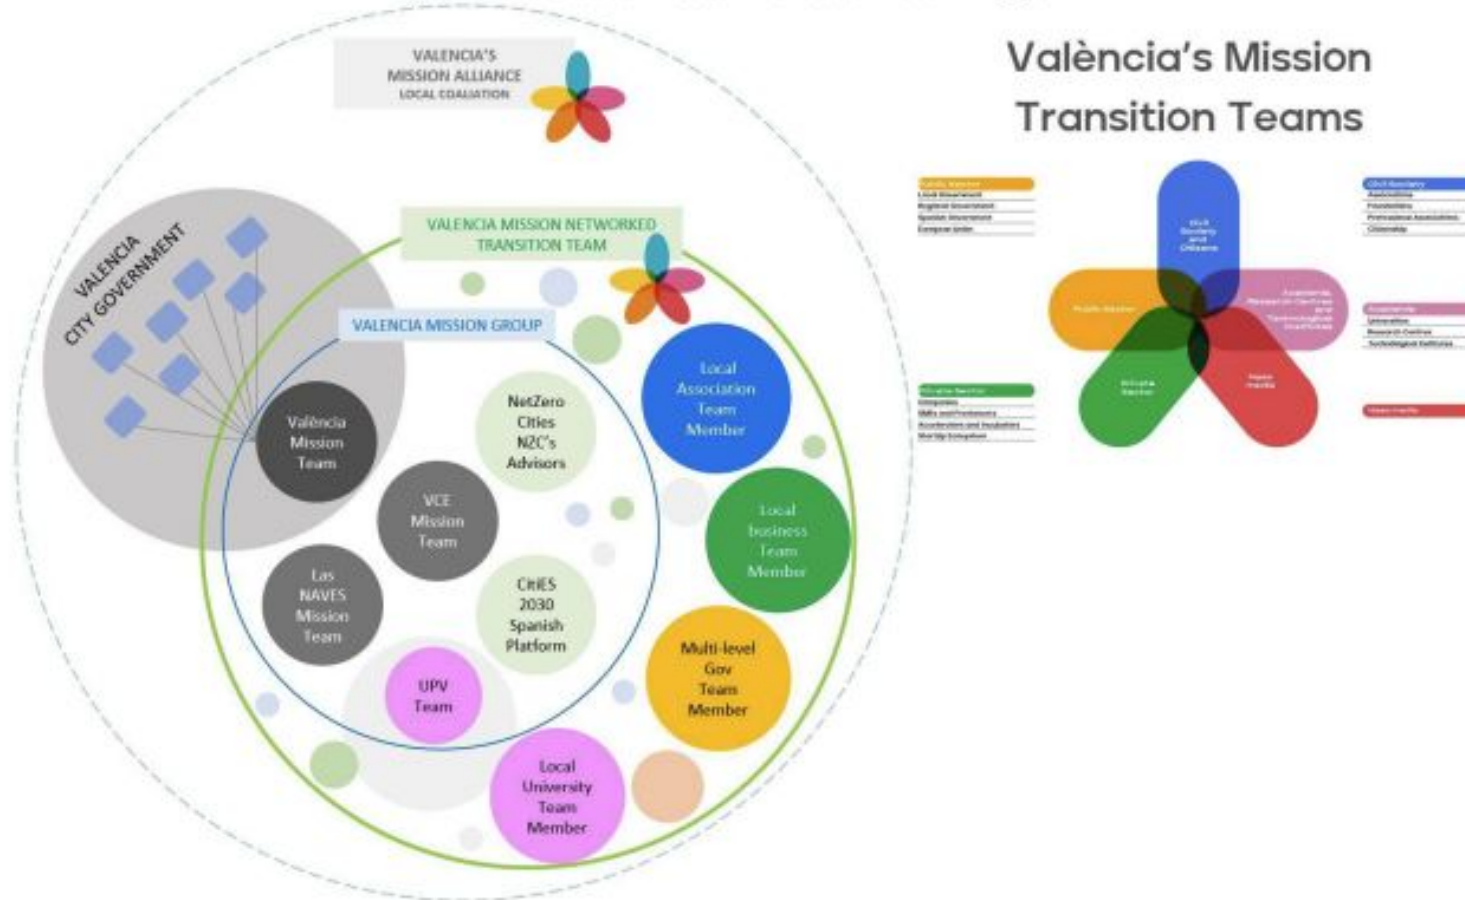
VALENCIA'S MISSION ALLIANCE
LOCAL COALITION

VALENCIA CITY GOVERNMENT

VALENCIA MISSION NETWORKED TRANSITION TEAM

VALENCIA MISSION GROUP

València Mission Team

NetZero Cities NZC's Advisors

VCE Mission Team

Las NAVES Mission Team

CitiES 2030 Spanish Platform

UPV Team

Local Association Team Member

Local business Team Member

Multi-level Gov Team Member

Local University Team Member

València's Mission Transition Teams

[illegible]

Civil Society and Citizens

Public Sector

Academic, Research Centres and Technological Institutes

Private Sector

Mass media

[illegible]